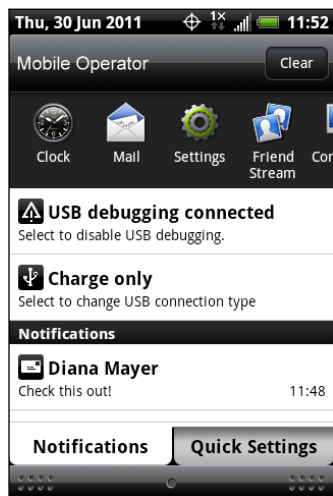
Thu, 30 Jun 2011 11:52

Mobile Operator

Clear

Clock Mail Settings Friend Stream Co

USB debugging connected
Select to disable USB debugging.

Charge only
Select to change USB connection type

Notifications

Diana Mayer
Check this out! 11:48

Notifications Quick Settings